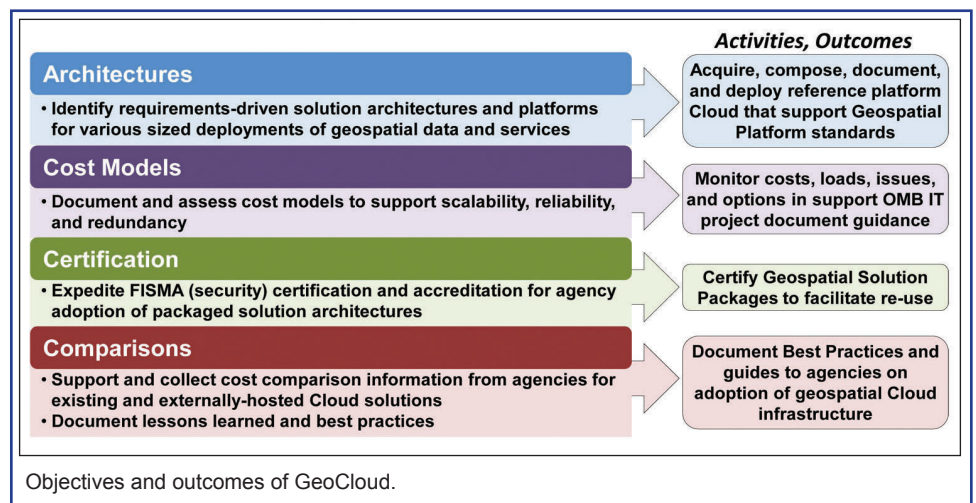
Activities, Outcomes

Architectures

• Identify requirements-driven solution architectures and platforms for various sized deployments of geospatial data and services

Acquire, compose, document, and deploy reference platform Cloud that support Geospatial Platform standards

Cost Models

• Document and assess cost models to support scalability, reliability, and redundancy

Monitor costs, loads, issues, and options in support OMB IT project document guidance

Certification

• Expedite FISMA (security) certification and accreditation for agency adoption of packaged solution architectures

Certify Geospatial Solution Packages to facilitate re-use

Comparisons

• Support and collect cost comparison information from agencies for existing and externally-hosted Cloud solutions
• Document lessons learned and best practices

Document Best Practices and guides to agencies on adoption of geospatial Cloud infrastructure

Objectives and outcomes of GeoCloud.